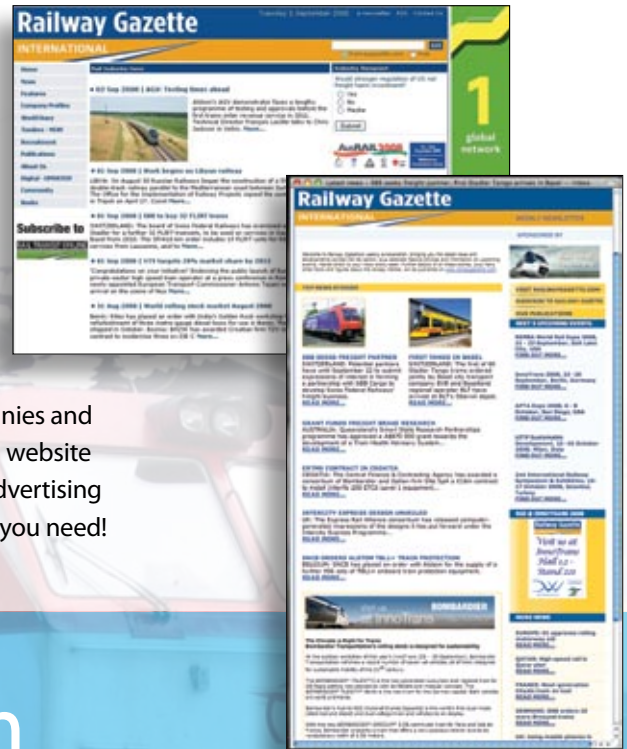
Railway Gazette

INTERNATIONAL

Home
News
Features
Company Profiles
WorldDiary
Tenders - NEW
Recruitment
Publications
About Us
Digital - UPDATED
Community
Books

Subscribe to

02 Sep 2008 | AGV: Testing times ahead

01 Sep 2008 | Work begins on Libyan railway

01 Sep 2008 | SBB to buy 32 FLIRT trains

01 Sep 2008 | 173 targets 28% market share by 2013

31 Aug 2008 | World rolling stock market August 2008

Submit

AusRAIL 2008

1
global network

Railway Gazette

INTERNATIONAL

WEEKLY NEWSLETTER

SPONSORED BY

TOP NEWS STORIES

SBB ORDERS FREIGHT PARTNER
READ MORE...

FIRST TRAINS ON BASEL
READ MORE...

GRANT FUNDS FREIGHT BRAKE RESEARCH
READ MORE...

EXTRA CONTRACT IN CROATIA
READ MORE...

INTERCITY EXPRESS DESIGN UNVEILED
READ MORE...

SNCB ORDERS ALSTOM TBL1+ TRAIN PROTECTION
READ MORE...

BOMBARDIER

VISIT RAILWAYGAZETTE.COM
SUBSCRIBE TO RAILWAY GAZETTE
OUR PUBLICATIONS
NEXT 5 UPCOMING EVENTS

FIND OUT MORE...

Visit us at InnoTrans Hall 1.2 - Stand 210

MORE NEWS

READ MORE...

nies and
website
dvertising
you need!